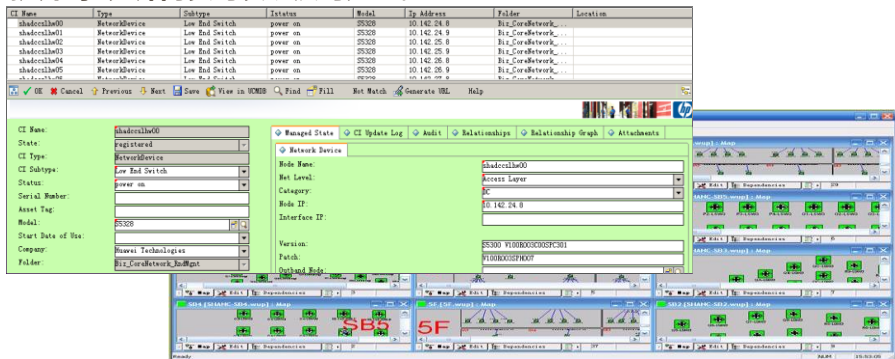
| CI Name | Type | Subtype | Status | Model | Ip Address | Folder | Location |
|---|---|---|---|---|---|---|---|
| shadccslhw00 | NetworkDevice | Low End Switch | power on | S5328 | 10.142.24.8 | Biz_CoreNetwork_... | |
| shadccslhw01 | NetworkDevice | Low End Switch | power on | S5328 | 10.142.24.9 | Biz_CoreNetwork_... | |
| shadccslhw02 | NetworkDevice | Low End Switch | power on | S5328 | 10.142.25.8 | Biz_CoreNetwork_... | |
| shadccslhw03 | NetworkDevice | Low End Switch | power on | S5328 | 10.142.25.9 | Biz_CoreNetwork_... | |
| shadccslhw04 | NetworkDevice | Low End Switch | power on | S5328 | 10.142.26.8 | Biz_CoreNetwork_... | |
| shadccslhw05 | NetworkDevice | Low End Switch | power on | S5328 | 10.142.26.9 | Biz_CoreNetwork_... | |

OK Cancel Previous Next Save View in UCMDB Find Fill Not Match Generate URL Help

CI Name: shadccslhw00
State: registered
CI Type: NetworkDevice
CI Subtype: Low End Switch
Status: power on
Serial Number:
Asset Tag:
Model: S5328
Start Date of Use:
Company: Huawei Technologies
Folder: Biz_CoreNetwork_EndMgmt

Managed State | CI Update Log | Audit | Relationships | Relationship Graph | Attachments

Network Device
Node Name: shadccslhw00
Net Level: Access Layer
Category: DC
Node IP: 10.142.24.8
Interface IP:
Version: S5300 V100R003C00SPC301
Patch: V100R003SPH007
Outband Node:

SB5 5F
SB4 [SHAHC-SB4.wup] : Map
5F [5F.wup] : Map
SB2 [SHAHC-SB2.wup] : Map
[SHAHC-SB5.wup] : Map
Map Edit Dependencies
Ready